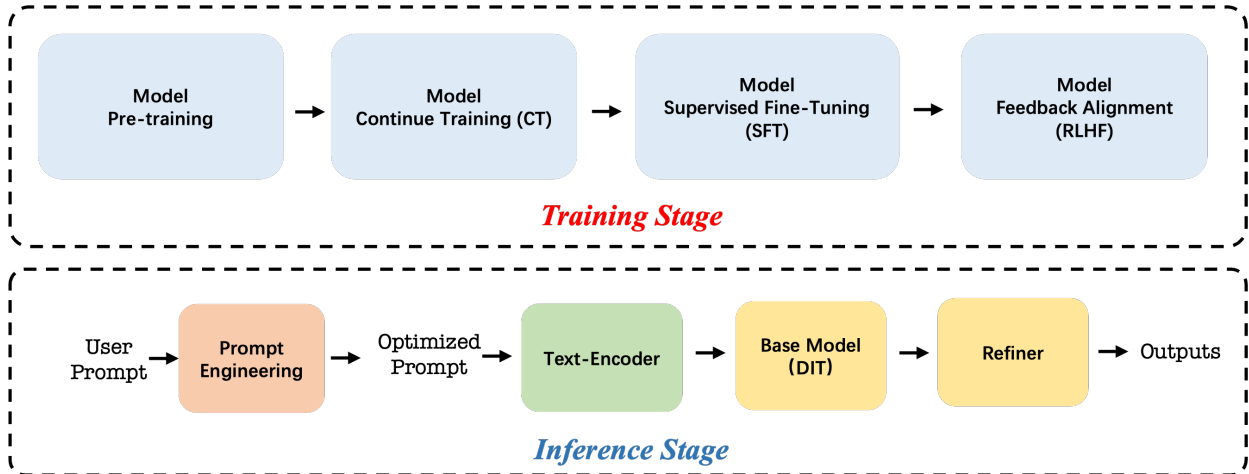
Model
Pre-training

Model
Continue Training (CT)

Model
Supervised Fine-Tuning
(SFT)

Model
Feedback Alignment
(RLHF)

Training Stage

User
Prompt

Prompt
Engineering

Optimized
Prompt

Text-Encoder

Base Model
(DIT)

Refiner

Outputs

Inference Stage